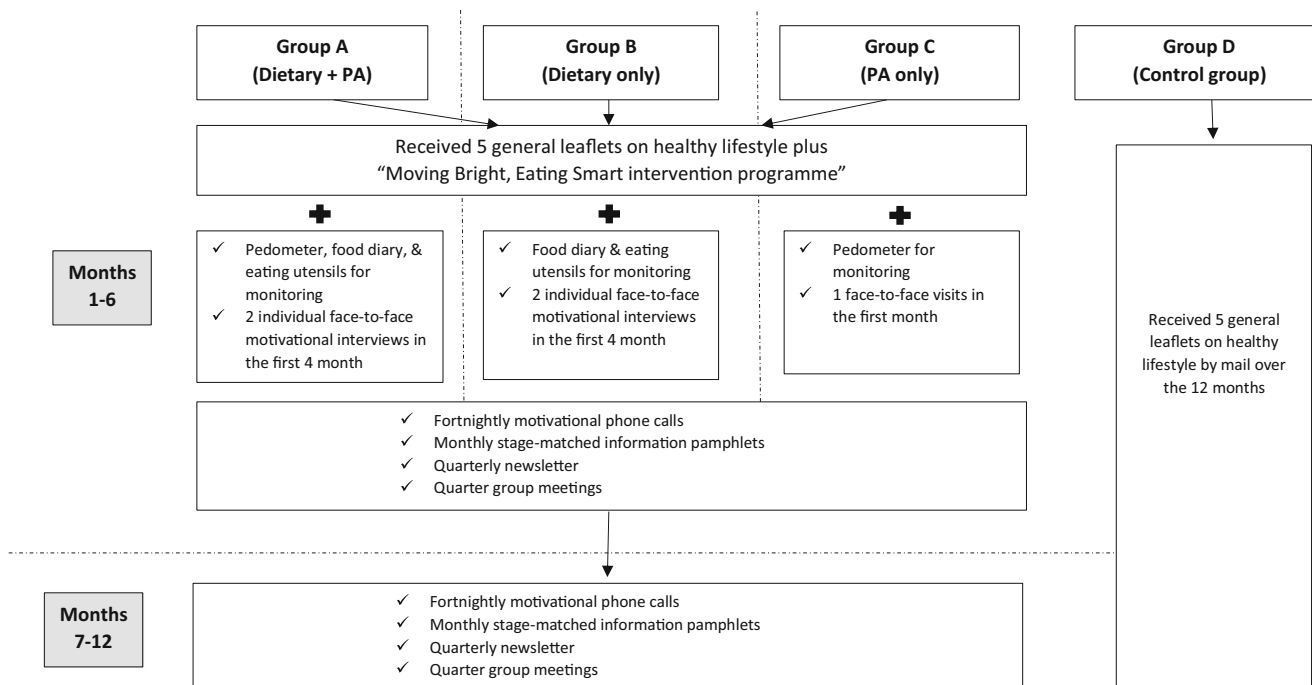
Group A
(Dietary + PA)

Group B
(Dietary only)

Group C
(PA only)

Group D
(Control group)

Received 5 general leaflets on healthy lifestyle plus
"Moving Bright, Eating Smart intervention programme"

Months
1-6

✓ Pedometer, food diary, & eating utensils for monitoring
✓ 2 individual face-to-face motivational interviews in the first 4 month

✓ Food diary & eating utensils for monitoring
✓ 2 individual face-to-face motivational interviews in the first 4 month

✓ Pedometer for monitoring
✓ 1 face-to-face visits in the first month

Received 5 general leaflets on healthy lifestyle by mail over the 12 months

✓ Fortnightly motivational phone calls
✓ Monthly stage-matched information pamphlets
✓ Quarterly newsletter
✓ Quarter group meetings

Months
7-12

✓ Fortnightly motivational phone calls
✓ Monthly stage-matched information pamphlets
✓ Quarterly newsletter
✓ Quarter group meetings